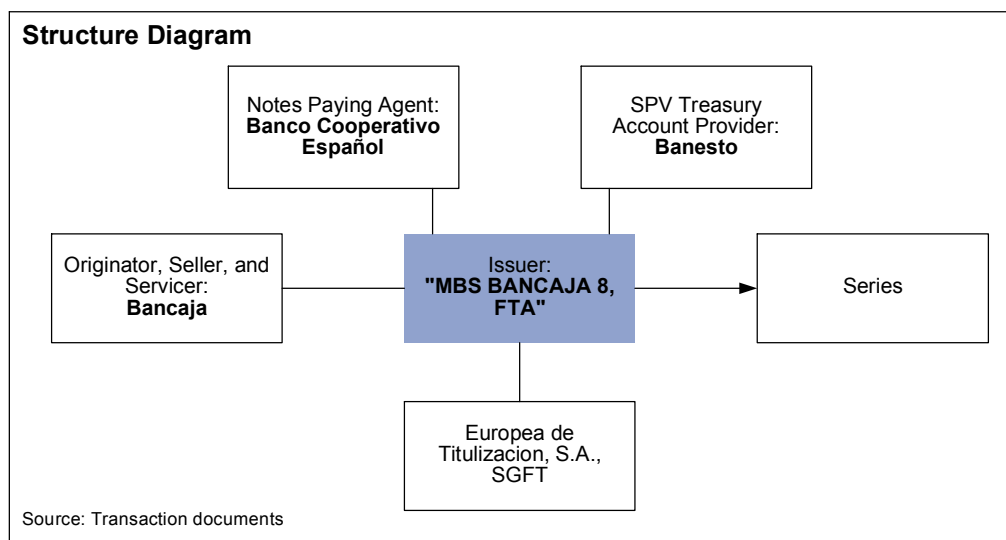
Structure Diagram

Notes Paying Agent: Banco Cooperativo Español

SPV Treasury Account Provider: Banesto

Originator, Seller, and Servicer: Bancaja

Issuer: "MBS BANCAJA 8, FTA"

Series

Europea de Titulizacion, S.A., SGFT

Source: Transaction documents